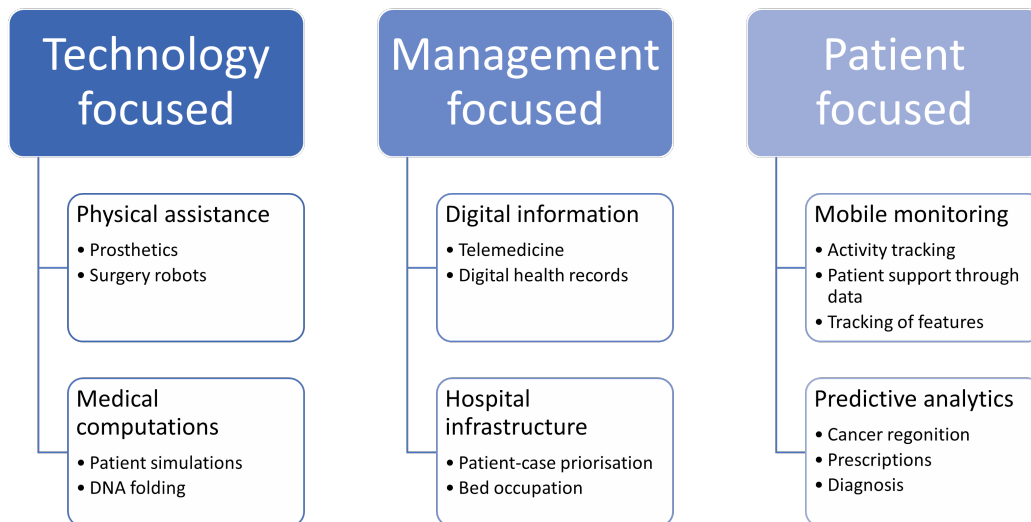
Technology focused

Physical assistance
• Prosthetics
• Surgery robots

Medical computations
• Patient simulations
• DNA folding

Management focused

Digital information
• Telemedicine
• Digital health records

Hospital infrastructure
• Patient-case priorisation
• Bed occupation

Patient focused

Mobile monitoring
• Activity tracking
• Patient support through data
• Tracking of features

Predictive analytics
• Cancer regonition
• Prescriptions
• Diagnosis